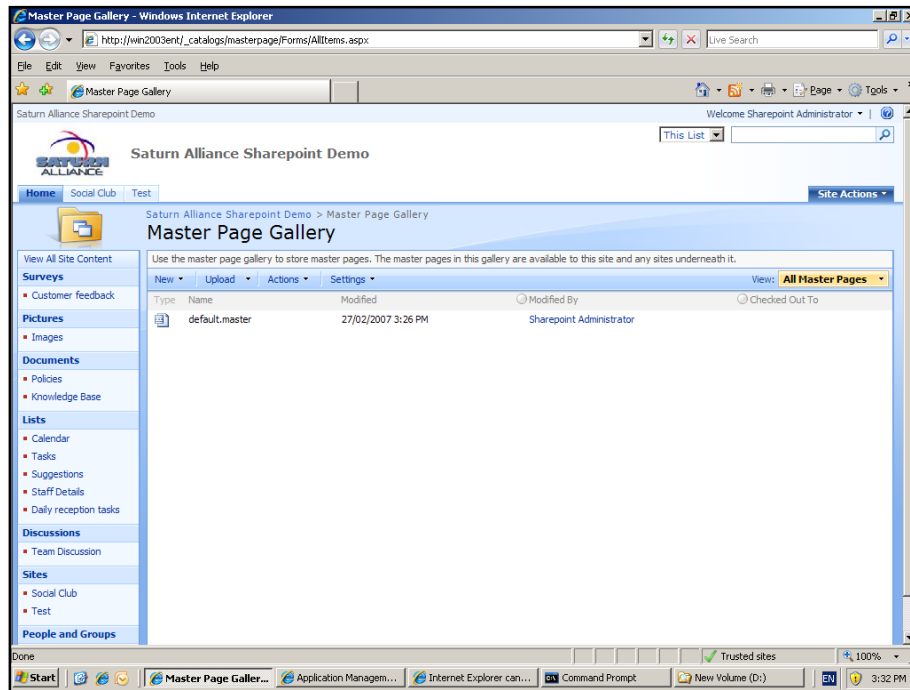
Master Page Gallery - Windows Internet Explorer

http://win2003ent/_catalogs/masterpage/Forms/AllItems.aspx

Live Search

File Edit View Favorites Tools Help

Master Page Gallery

Page Tools

Saturn Alliance Sharepoint Demo

Welcome Sharepoint Administrator

This List

SATURN ALLIANCE

Saturn Alliance Sharepoint Demo

Home Social Club Test

Site Actions

Saturn Alliance Sharepoint Demo > Master Page Gallery

Master Page Gallery

View All Site Content

Surveys
• Customer feedback

Pictures
• Images

Documents
• Policies
• Knowledge Base

Lists
• Calendar
• Tasks
• Suggestions
• Staff Details
• Daily reception tasks

Discussions
• Team Discussion

Sites
• Social Club
• Test

People and Groups

Use the master page gallery to store master pages. The master pages in this gallery are available to this site and any sites underneath it.

New Upload Actions Settings

View: All Master Pages

| Type | Name | Modified | Modified By | Checked Out To |
|---|---|---|---|---|
| | default.master | 27/02/2007 3:26 PM | Sharepoint Administrator | |

Done

Trusted sites

100%

Start

Master Page Galler...

Application Managem...

Internet Explorer can...

Command Prompt

New Volume (D:)

EN

3:32 PM